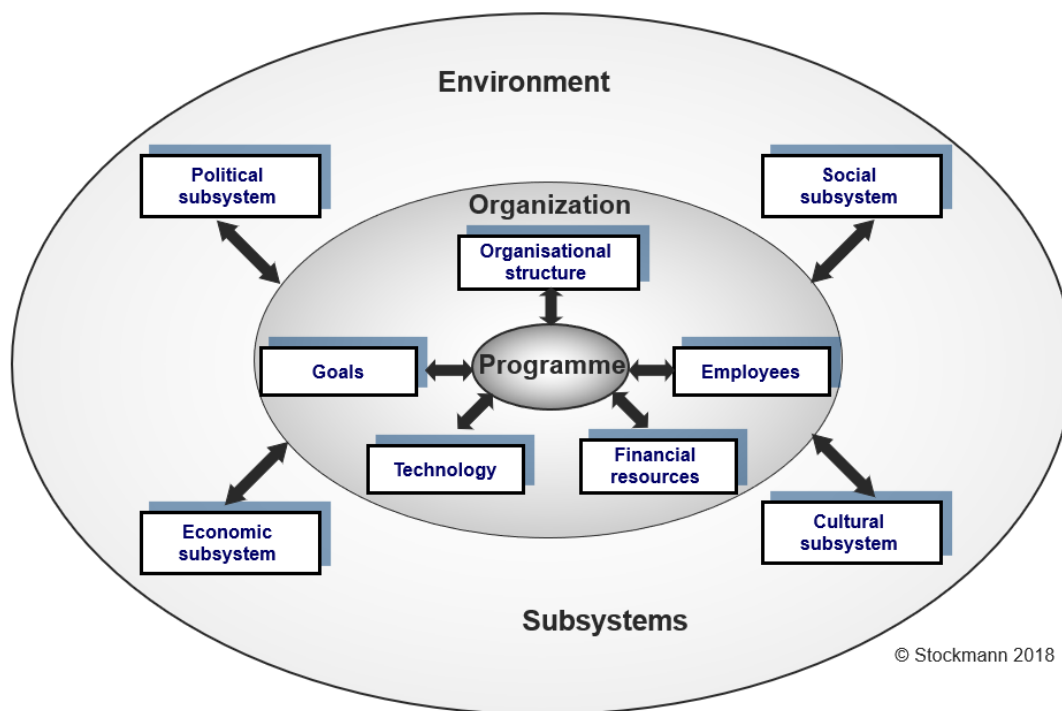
Environment

Political subsystem

Social subsystem

Organization

Organisational structure

Goals

Programme

Employees

Technology

Financial resources

Economic subsystem

Cultural subsystem

Subsystems

© Stockmann 2018